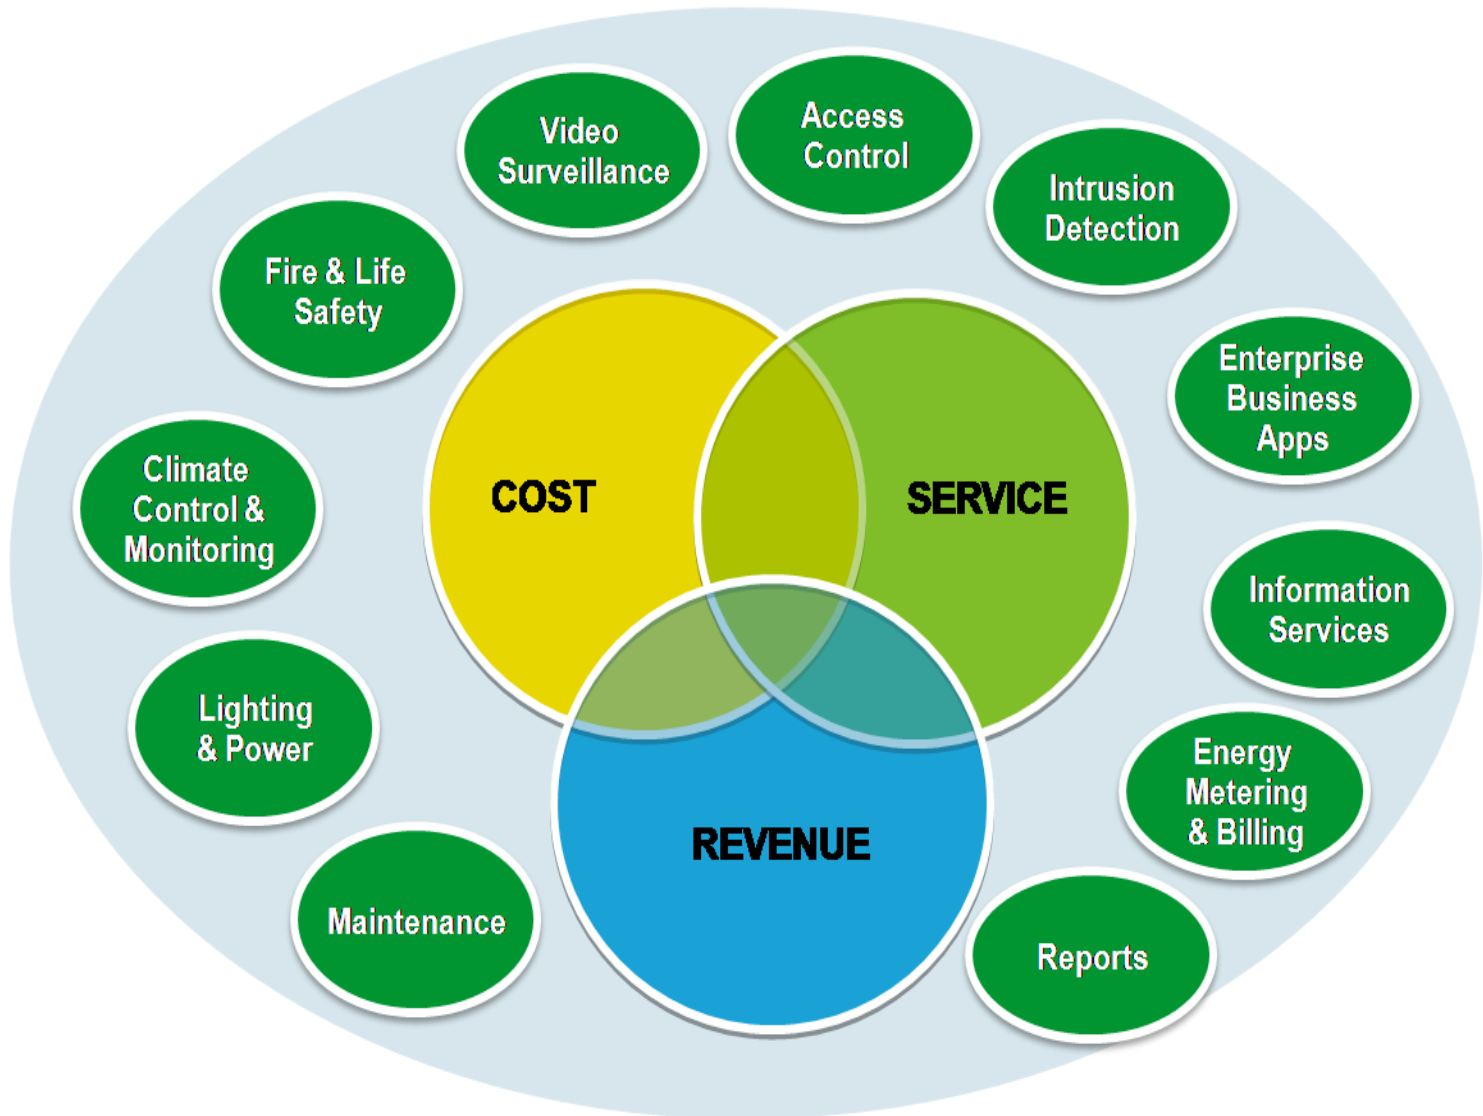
Video Surveillance

Access Control

Intrusion Detection

Fire & Life Safety

Enterprise Business Apps

Climate Control & Monitoring

COST

SERVICE

Information Services

Lighting & Power

Energy Metering & Billing

REVENUE

Maintenance

Reports